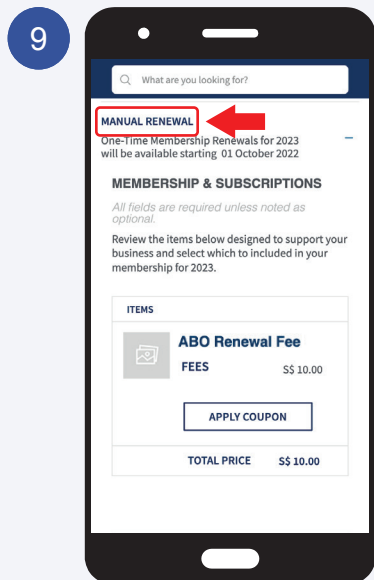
9

What are you looking for?

MANUAL RENEWAL

One-Time Membership Renewals for 2023 will be available starting 01 October 2022

–

MEMBERSHIP & SUBSCRIPTIONS

All fields are required unless noted as optional.

Review the items below designed to support your business and select which to included in your membership for 2023.

ITEMS

ABO Renewal Fee

FEES S$ 10.00

APPLY COUPON

TOTAL PRICE S$ 10.00